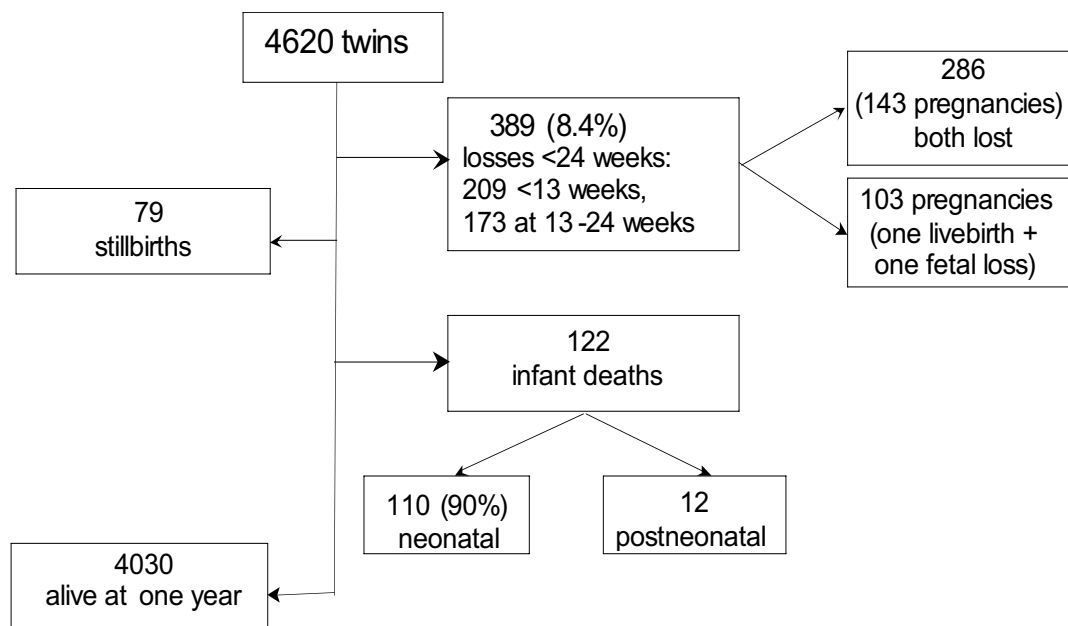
4620 twins

389 (8.4%)
losses <24 weeks:
209 <13 weeks,
173 at 13 -24 weeks

286
(143 pregnancies)
both lost

103 pregnancies
(one livebirth +
one fetal loss)

79
stillbirths

122
infant deaths

110 (90%)
neonatal

12
postneonatal

4030
alive at one year